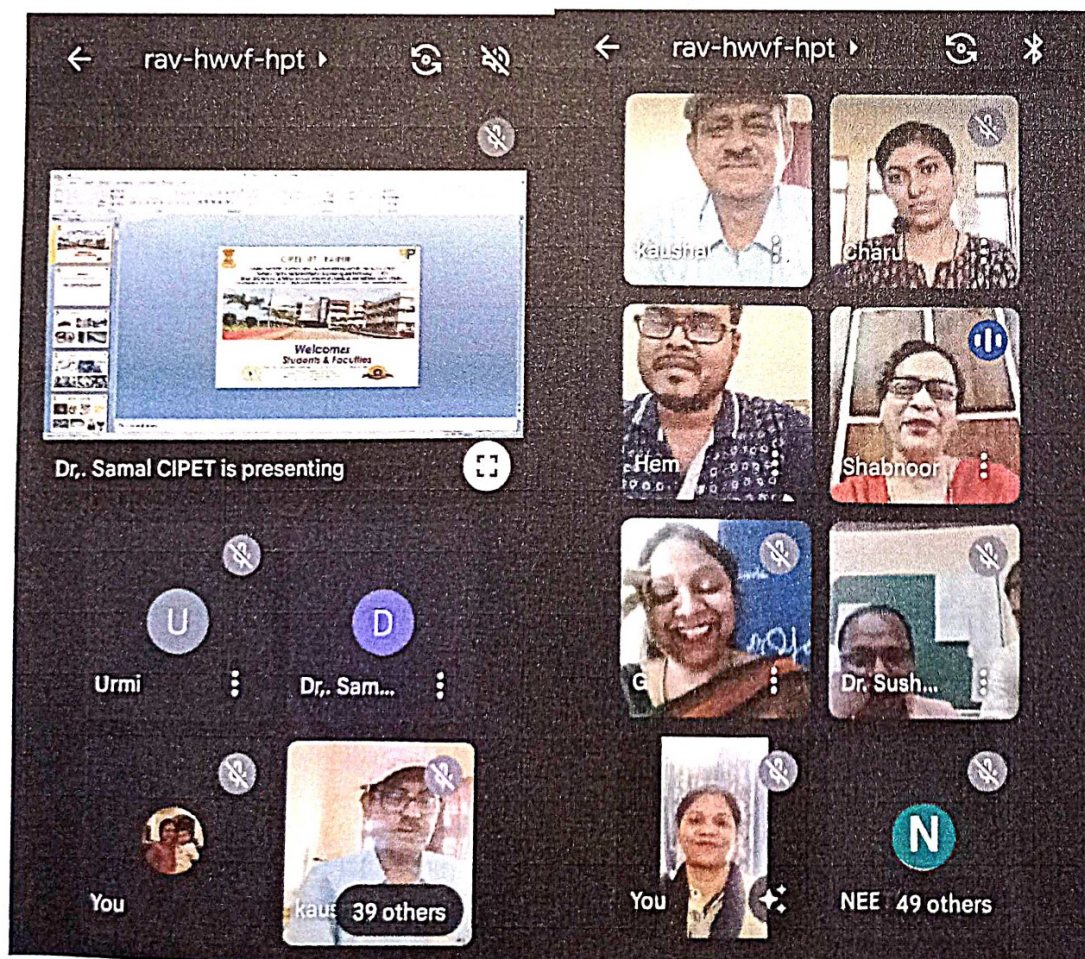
rav-hwvf-hpt

Welcomes Students & Faculties

Dr,. Samal CIPET is presenting

U

Urmi

D

Dr,. Sam...

You

kaus

39 others

rav-hwvf-hpt

Kaushal

Charu

Hem

Shabnoor

G

Dr. Sush...

You

N

NEE

49 others